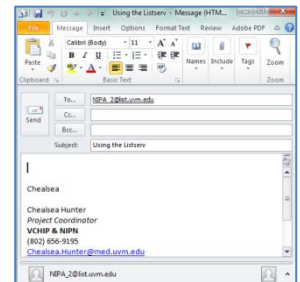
Using the Listserv - Message (HTM...

File Message Insert Options Format Text Review Adobe PDF

Paste
Clipboard

Calibri (Body) 11 A A
B I U
Basic Text

Names Include Tags Zoom
Zoom

Send

To... NIPA_2@list.uvm.edu
Cc...
Bcc...
Subject: Using the Listserv

Chealsea

Chealsea Hunter
Project Coordinator
VCHIP & NIPN
(802) 656-9195
Chealsea.Hunter@med.uvm.edu

NIPA_2@list.uvm.edu